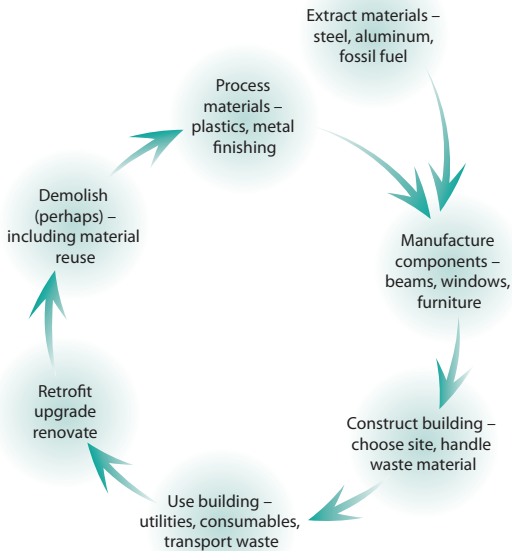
Extract materials – steel, aluminum, fossil fuel

Manufacture components – beams, windows, furniture

Construct building – choose site, handle waste material

Use building – utilities, consumables, transport waste

Retrofit upgrade renovate

Demolish (perhaps) – including material reuse

Process materials – plastics, metal finishing